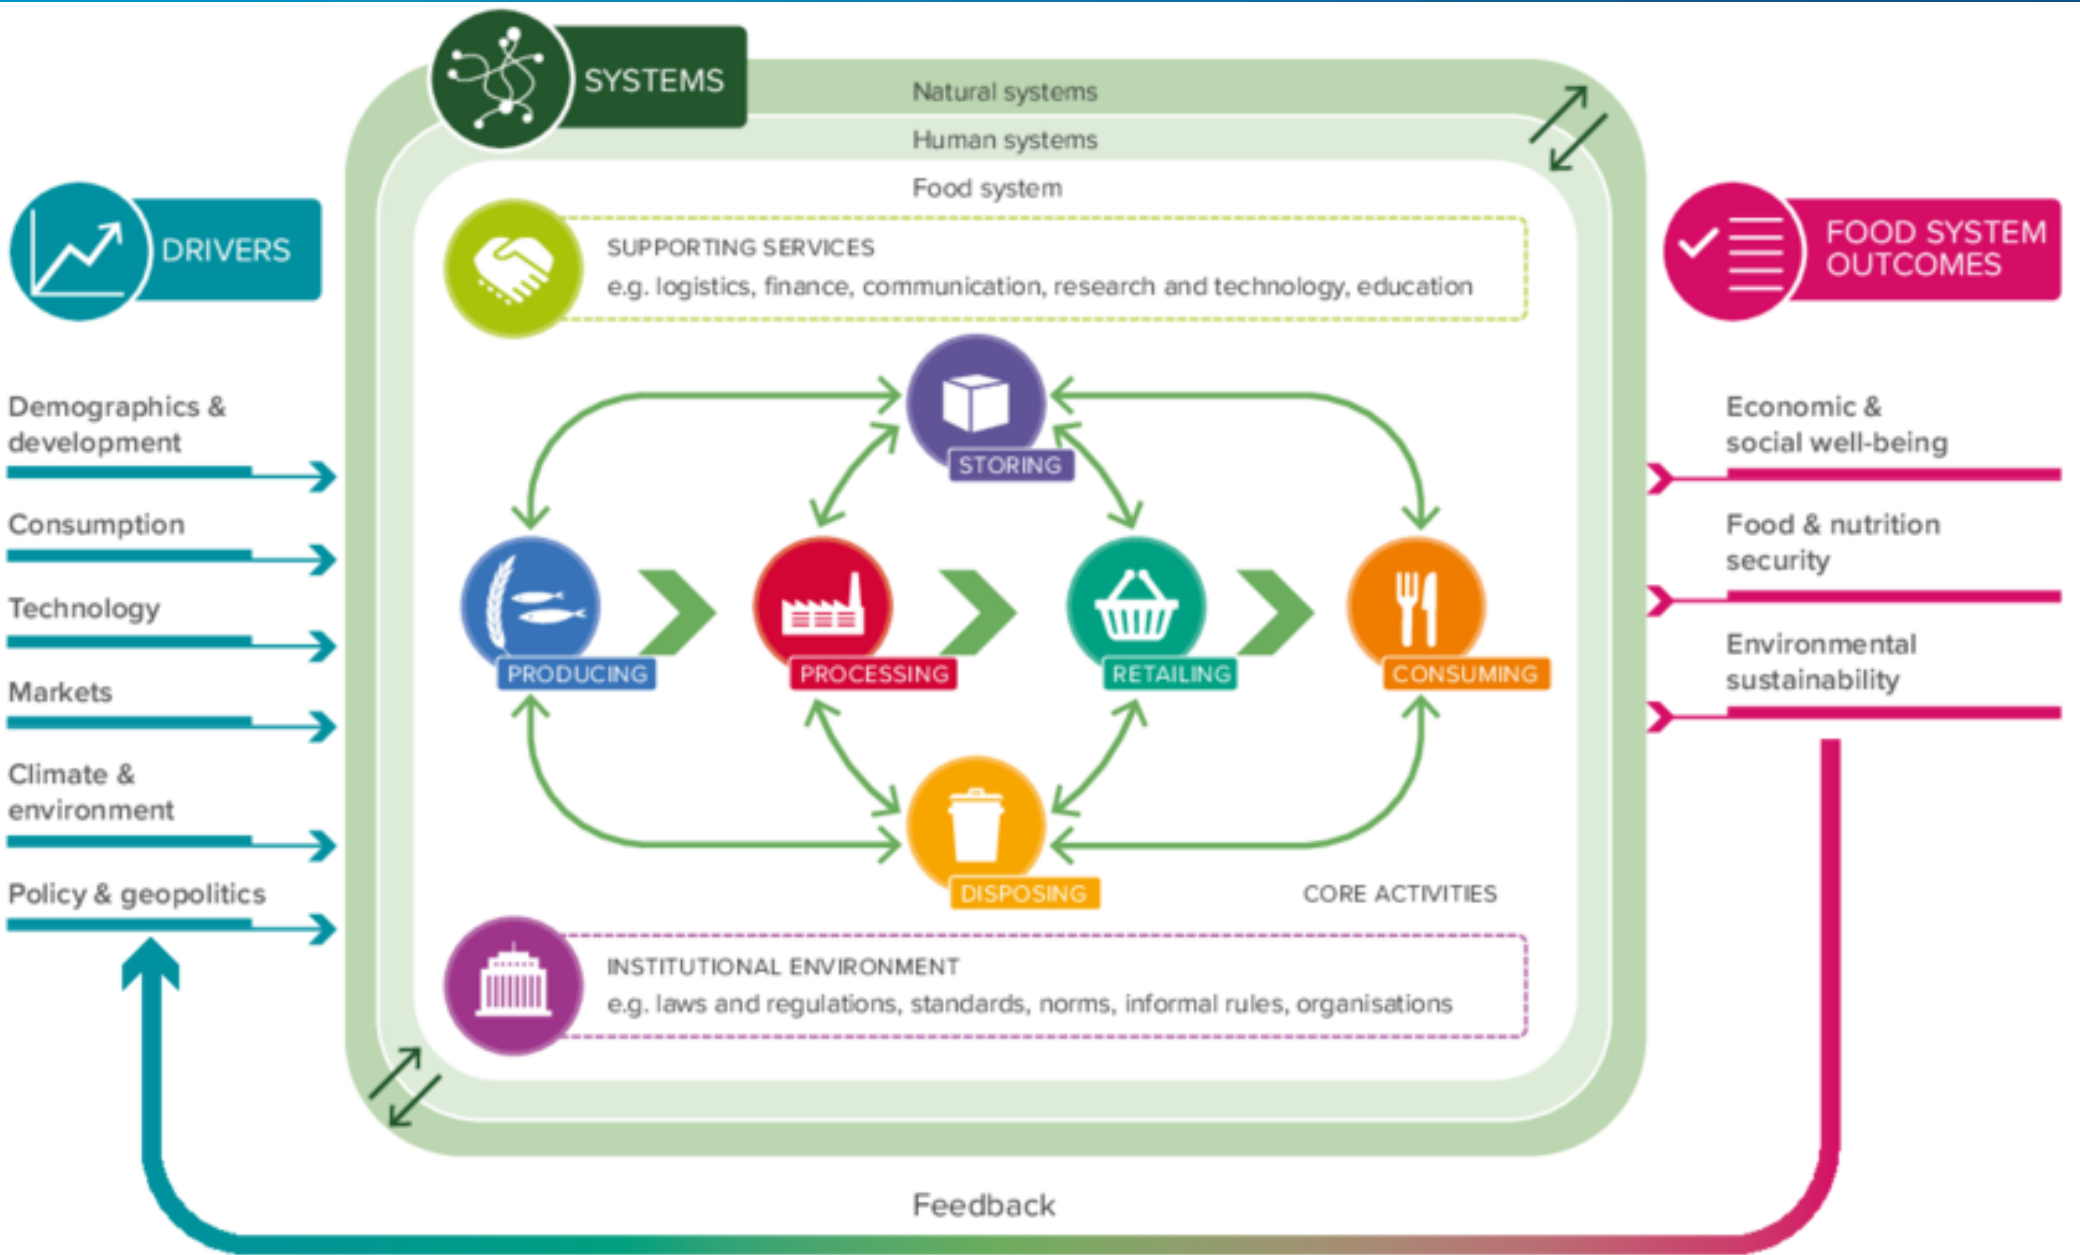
SYSTEMS

Natural systems

Human systems

Food system

DRIVERS

FOOD SYSTEM OUTCOMES

SUPPORTING SERVICES
e.g. logistics, finance, communication, research and technology, education

Demographics & development

Consumption

Technology

Markets

Climate & environment

Policy & geopolitics

STORING

PRODUCING

PROCESSING

RETAILING

CONSUMING

DISPOSING

CORE ACTIVITIES

Economic & social well-being

Food & nutrition security

Environmental sustainability

INSTITUTIONAL ENVIRONMENT
e.g. laws and regulations, standards, norms, informal rules, organisations

Feedback